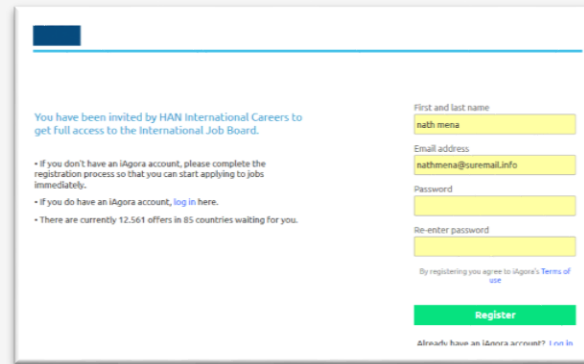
You have been invited by HAN International Careers to get full access to the International Job Board.

• If you don't have an iAgora account, please complete the registration process so that you can start applying to jobs immediately.

• If you do have an iAgora account, log in here.

• There are currently 12.561 offers in 85 countries waiting for you.

First and last name
nath mena
Email address
nathmena@suremail.info
Password
Re-enter password

By registering you agree to iAgora's Terms of use

Register

Already have an iAgora account? Log in